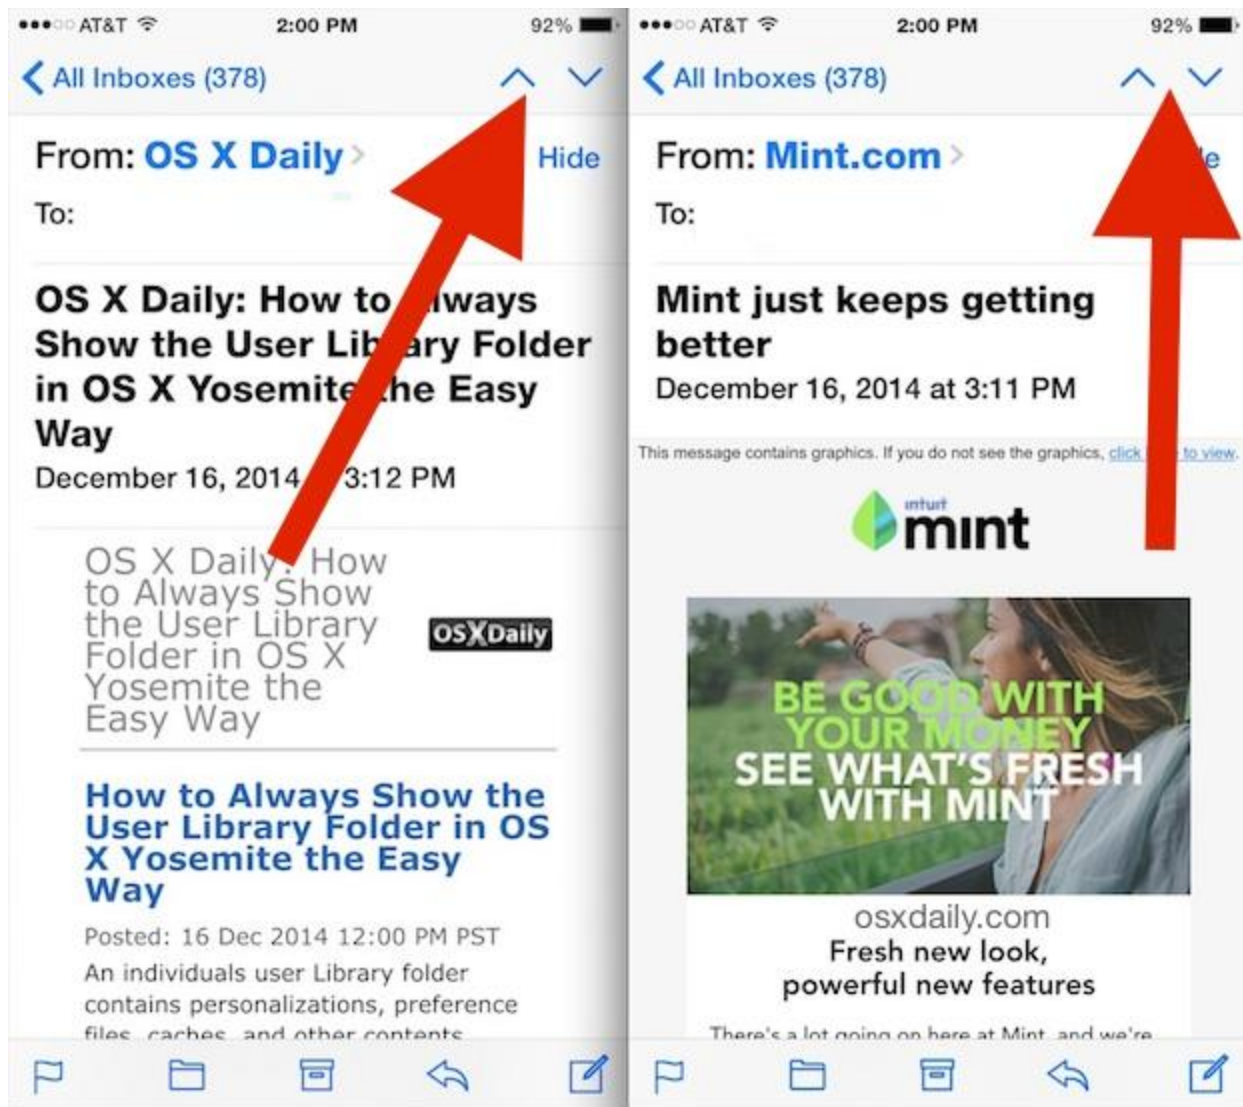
AT&T 2:00 PM 92%

All Inboxes (378)

From: OS X Daily

Hide

To:

OS X Daily: How to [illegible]lways Show the User Lib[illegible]ary Folder in OS X Yosemite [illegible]he Easy Way

December 16, 2014 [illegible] 3:12 PM

OS X Daily: How to Always Show the User Library Folder in OS X Yosemite the Easy Way

OSXDaily

How to Always Show the User Library Folder in OS X Yosemite the Easy Way

Posted: 16 Dec 2014 12:00 PM PST

An individuals user Library folder contains personalizations, preference files, caches, and other contents

AT&T 2:00 PM 92%

All Inboxes (378)

From: Mint.com

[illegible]e

To:

Mint just keeps getting better

December 16, 2014 at 3:11 PM

This message contains graphics. If you do not see the graphics, click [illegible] to view.

intuit mint

BE GOOD WITH YOUR MONEY
SEE WHAT'S FRESH WITH MINT

osxdaily.com

Fresh new look, powerful new features

There's a lot going on here at Mint, and we're